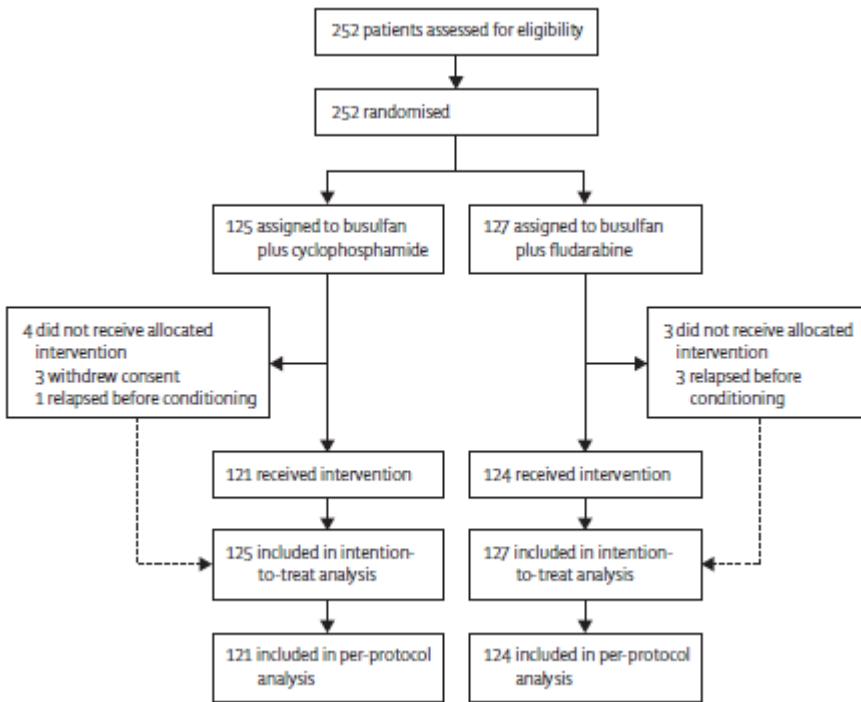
252 patients assessed for eligibility

252 randomised

125 assigned to busulfan plus cyclophosphamide

127 assigned to busulfan plus fludarabine

4 did not receive allocated intervention
3 withdrew consent
1 relapsed before conditioning

3 did not receive allocated intervention
3 relapsed before conditioning

121 received intervention

124 received intervention

125 included in intention-to-treat analysis

127 included in intention-to-treat analysis

121 included in per-protocol analysis

124 included in per-protocol analysis